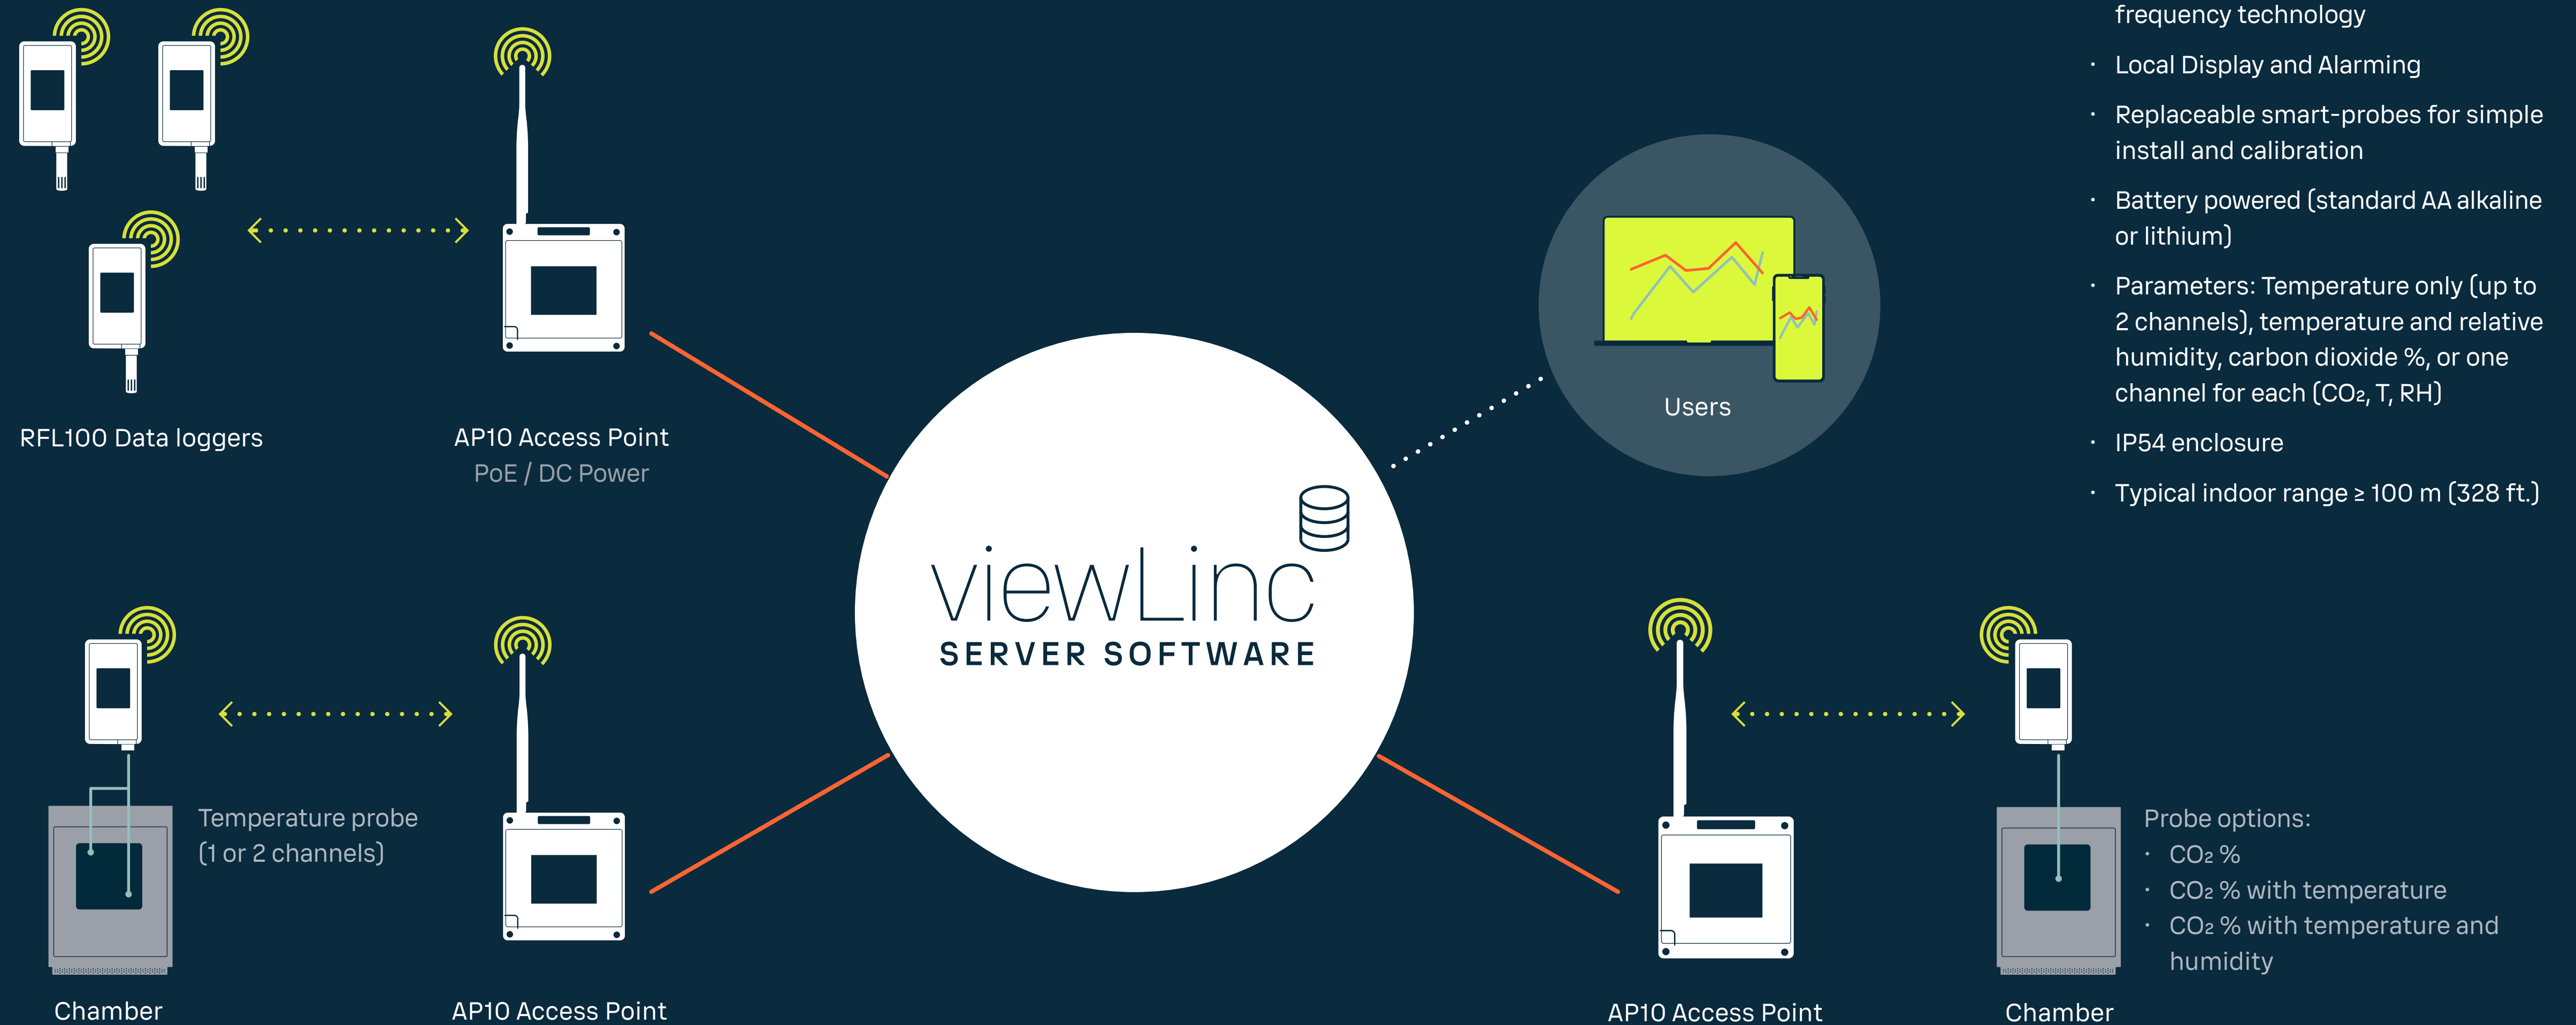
frequency technology

- Local Display and Alarming
- Replaceable smart-probes for simple install and calibration
- Battery powered (standard AA alkaline or lithium)
- Parameters: Temperature only (up to 2 channels), temperature and relative humidity, carbon dioxide %, or one channel for each ($CO_2$, T, RH)
- IP54 enclosure
- Typical indoor range ≥ 100 m (328 ft.)

RFL100 Data loggers

AP10 Access Point
PoE / DC Power

Users

viewLinc
SERVER SOFTWARE

Temperature probe
(1 or 2 channels)

Chamber

AP10 Access Point

AP10 Access Point

Probe options:
- $CO_2$ %
- $CO_2$ % with temperature
- $CO_2$ % with temperature and humidity

Chamber